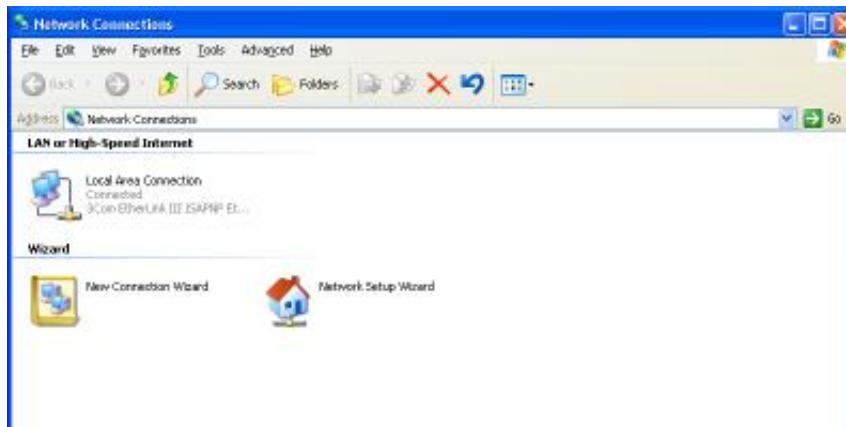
Network Connections

File Edit View Favorites Tools Advanced Help

Back Search Folders

Address Network Connections

Go

LAN or High-Speed Internet

Local Area Connection
Connected
3Com EtherLink III ISAPNP Et...

Wizard

New Connection Wizard

Network Setup Wizard